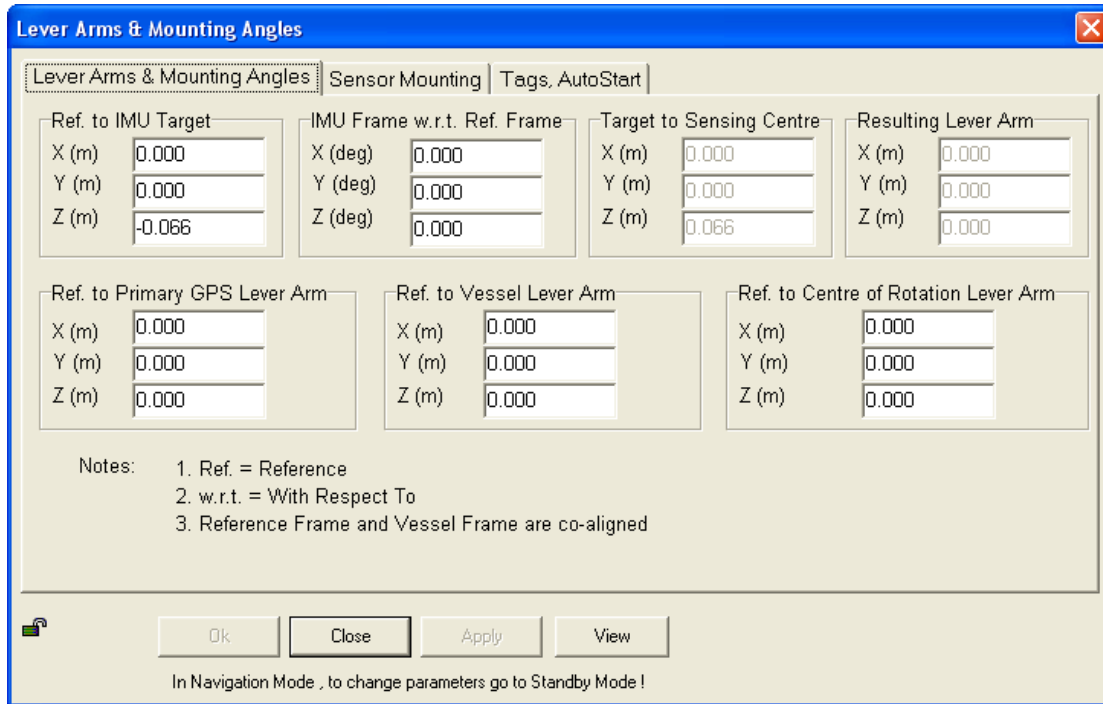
Lever Arms & Mounting Angles

Lever Arms & Mounting Angles | Sensor Mounting | Tags, AutoStart

Ref. to IMU Target
X (m) 0.000
Y (m) 0.000
Z (m) -0.066

IMU Frame w.r.t. Ref. Frame
X (deg) 0.000
Y (deg) 0.000
Z (deg) 0.000

Target to Sensing Centre
X (m) 0.000
Y (m) 0.000
Z (m) 0.066

Resulting Lever Arm
X (m) 0.000
Y (m) 0.000
Z (m) 0.000

Ref. to Primary GPS Lever Arm
X (m) 0.000
Y (m) 0.000
Z (m) 0.000

Ref. to Vessel Lever Arm
X (m) 0.000
Y (m) 0.000
Z (m) 0.000

Ref. to Centre of Rotation Lever Arm
X (m) 0.000
Y (m) 0.000
Z (m) 0.000

Notes: 1. Ref. = Reference
2. w.r.t. = With Respect To
3. Reference Frame and Vessel Frame are co-aligned

Ok Close Apply View

In Navigation Mode , to change parameters go to Standby Mode !